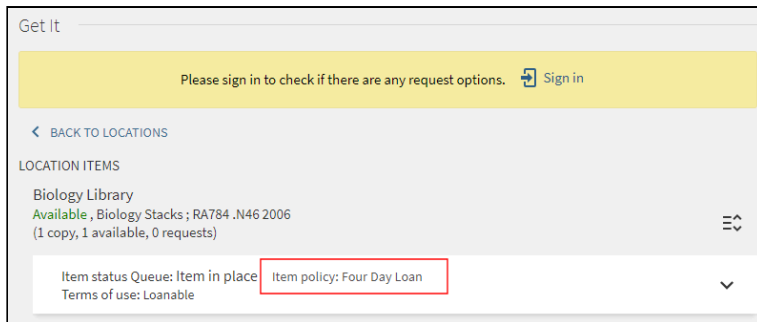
Get It

Please sign in to check if there are any request options. Sign in

BACK TO LOCATIONS

LOCATION ITEMS

Biology Library
Available , Biology Stacks ; RA784 .N46 2006
(1 copy, 1 available, 0 requests)

Item status Queue: Item in place Item policy: Four Day Loan
Terms of use: Loanable